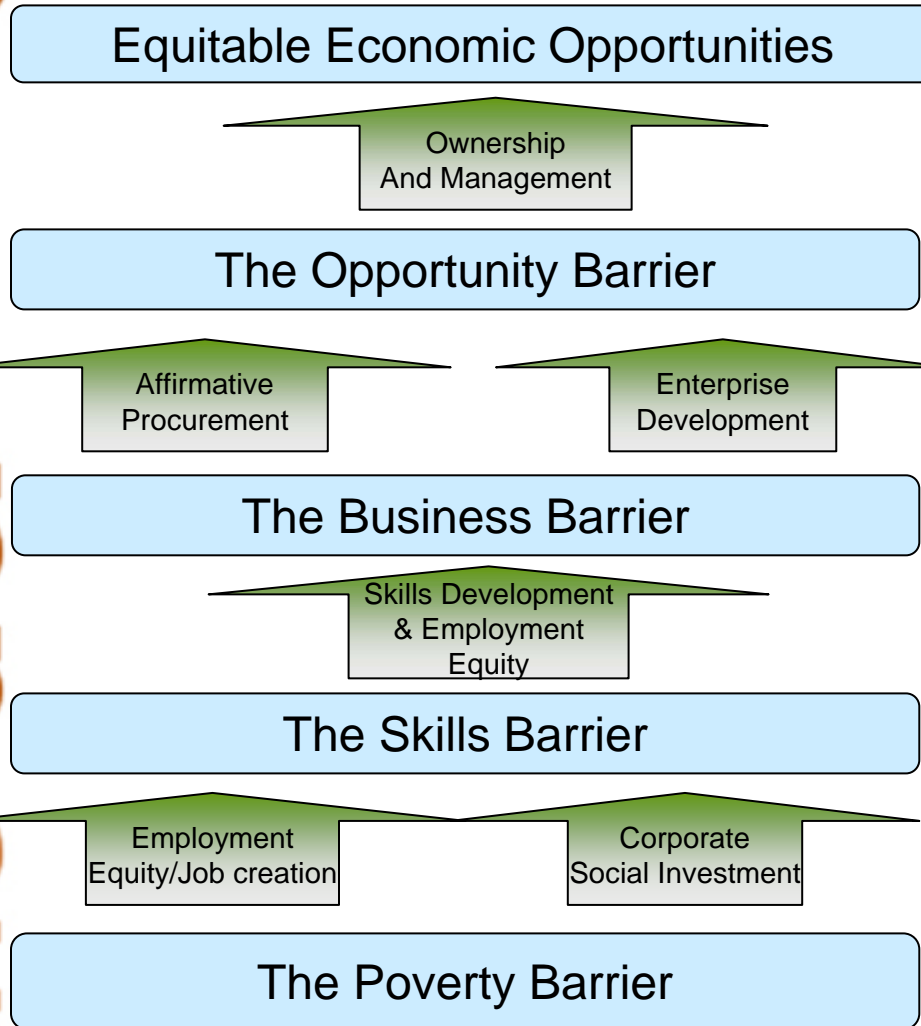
Equitable Economic Opportunities

Ownership And Management

The Opportunity Barrier

Affirmative Procurement

Enterprise Development

The Business Barrier

Skills Development & Employment Equity

The Skills Barrier

Employment Equity/Job creation

Corporate Social Investment

The Poverty Barrier